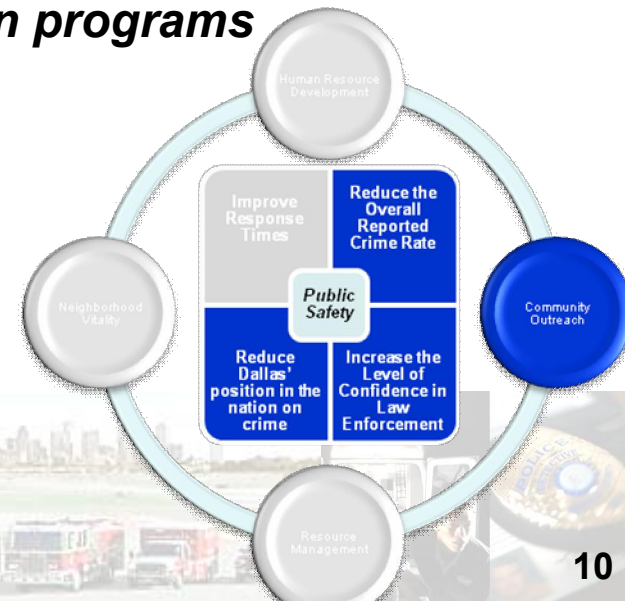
n programs

Human Resource Development

Improve Response Times

Reduce the Overall Reported Crime Rate

Public Safety

Neighborhood Vitality

Community Outreach

Reduce Dallas' position in the nation on crime

Increase the Level of Confidence in Law Enforcement

Resource Management

10